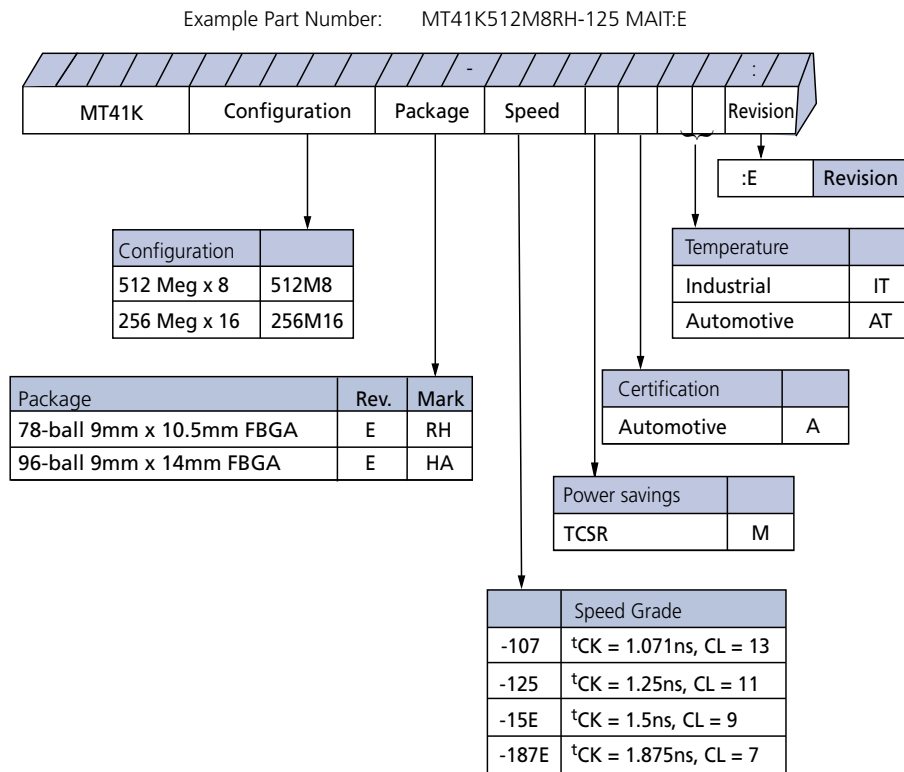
Example Part Number: MT41K512M8RH-125 MAIT:E

-

:

MT41K | Configuration | Package | Speed | Revision

| :E | Revision |
|---|---|

| Configuration | |
|---|---|
| 512 Meg x 8 | 512M8 |
| 256 Meg x 16 | 256M16 |

| Temperature | |
|---|---|
| Industrial | IT |
| Automotive | AT |

| Package | Rev. | Mark |
|---|---|---|
| 78-ball 9mm x 10.5mm FBGA | E | RH |
| 96-ball 9mm x 14mm FBGA | E | HA |

| Certification | |
|---|---|
| Automotive | A |

| Power savings | |
|---|---|
| TCSR | M |

| | Speed Grade |
|---|---|
| -107 | $^tCK$ = 1.071ns, CL = 13 |
| -125 | $^tCK$ = 1.25ns, CL = 11 |
| -15E | $^tCK$ = 1.5ns, CL = 9 |
| -187E | $^tCK$ = 1.875ns, CL = 7 |